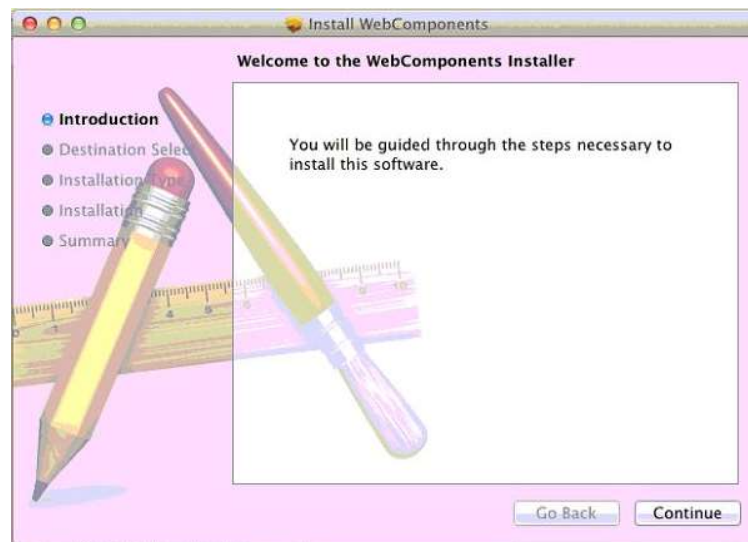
Install WebComponents

Welcome to the WebComponents Installer

Introduction
Destination Sele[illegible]
Installation Type
Installation
Summary

You will be guided through the steps necessary to install this software.

Go Back
Continue